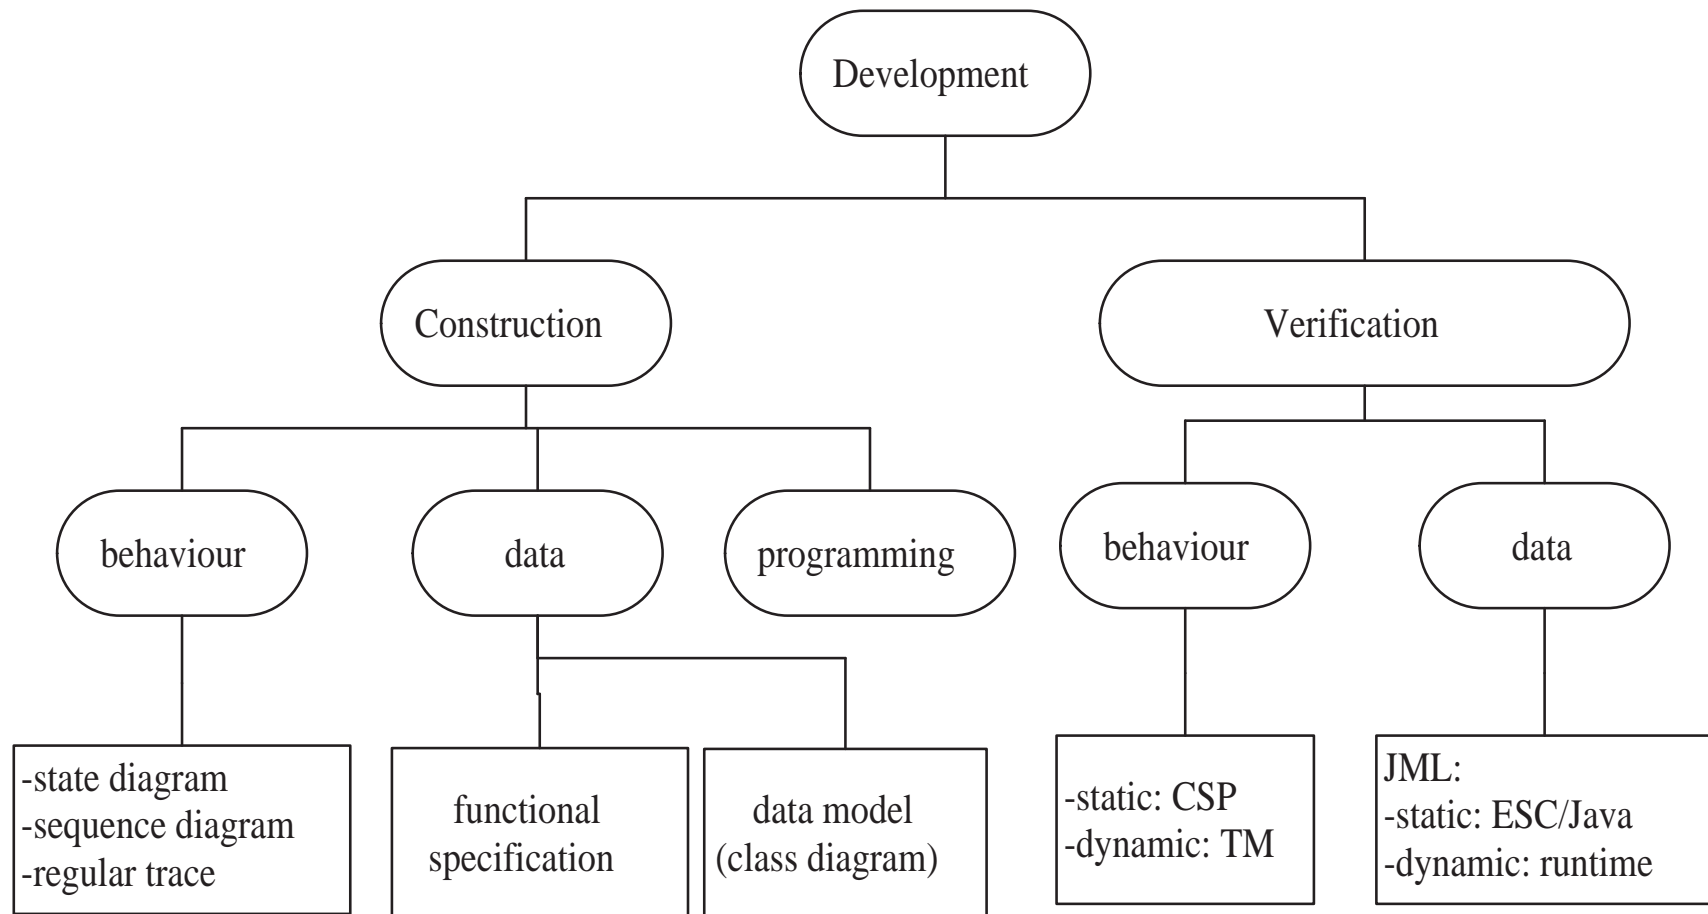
Development

Construction

Verification

behaviour

data

programming

behaviour

data

-state diagram
-sequence diagram
-regular trace

functional specification

data model (class diagram)

-static: CSP
-dynamic: TM

JML:
-static: ESC/Java
-dynamic: runtime